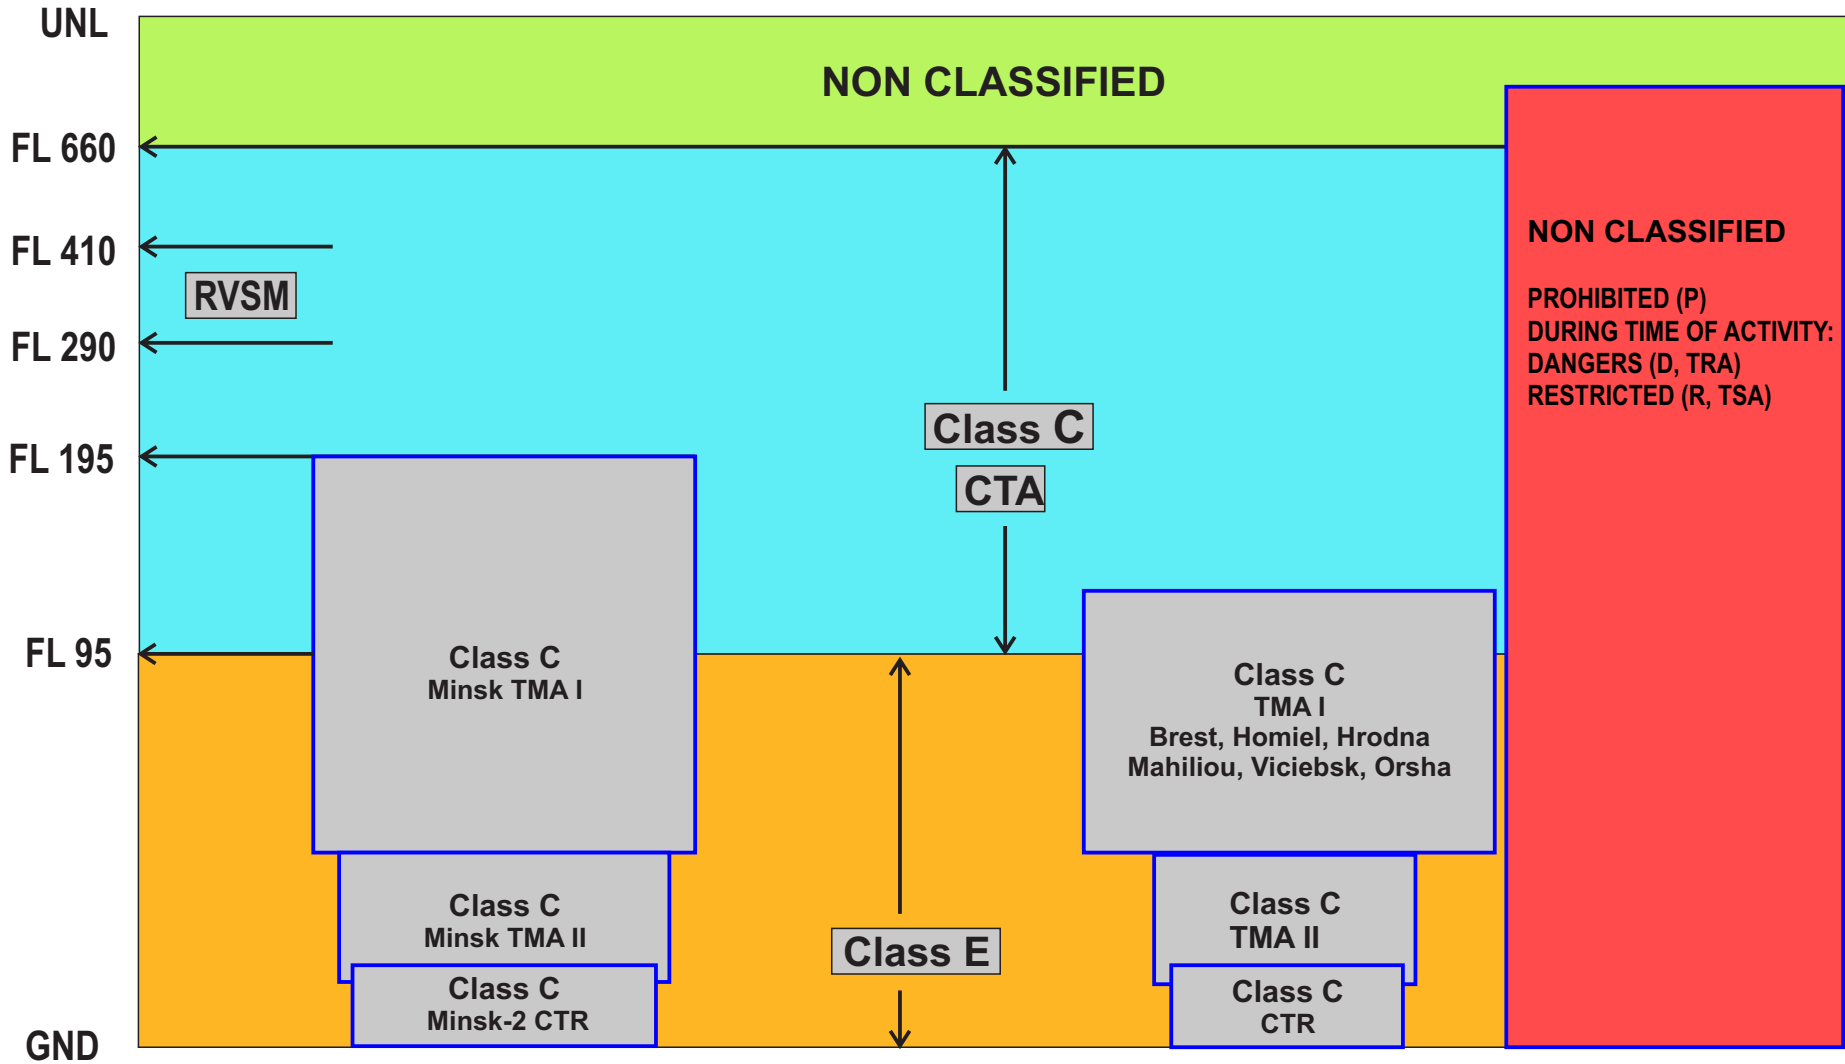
UNL

NON CLASSIFIED

FL 660

FL 410

RVSM

FL 290

FL 195

FL 95

GND

Class C
CTA

NON CLASSIFIED

PROHIBITED (P)
DURING TIME OF ACTIVITY:
DANGERS (D, TRA)
RESTRICTED (R, TSA)

Class C
Minsk TMA I

Class C
TMA I
Brest, Homiel, Hrodna
Mahiliou, Viciebsk, Orsha

Class C
Minsk TMA II

Class C
Minsk-2 CTR

Class E

Class C
TMA II

Class C
CTR